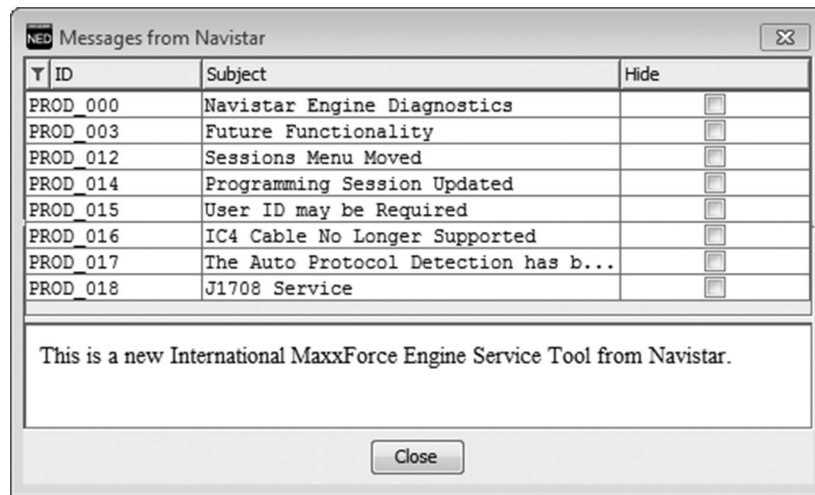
NED Messages from Navistar

| ID | Subject | Hide |
|---|---|---|
| PROD_000 | Navistar Engine Diagnostics | |
| PROD_003 | Future Functionality | |
| PROD_012 | Sessions Menu Moved | |
| PROD_014 | Programming Session Updated | |
| PROD_015 | User ID may be Required | |
| PROD_016 | IC4 Cable No Longer Supported | |
| PROD_017 | The Auto Protocol Detection has b... | |
| PROD_018 | J1708 Service | |

This is a new International MaxxForce Engine Service Tool from Navistar.

Close